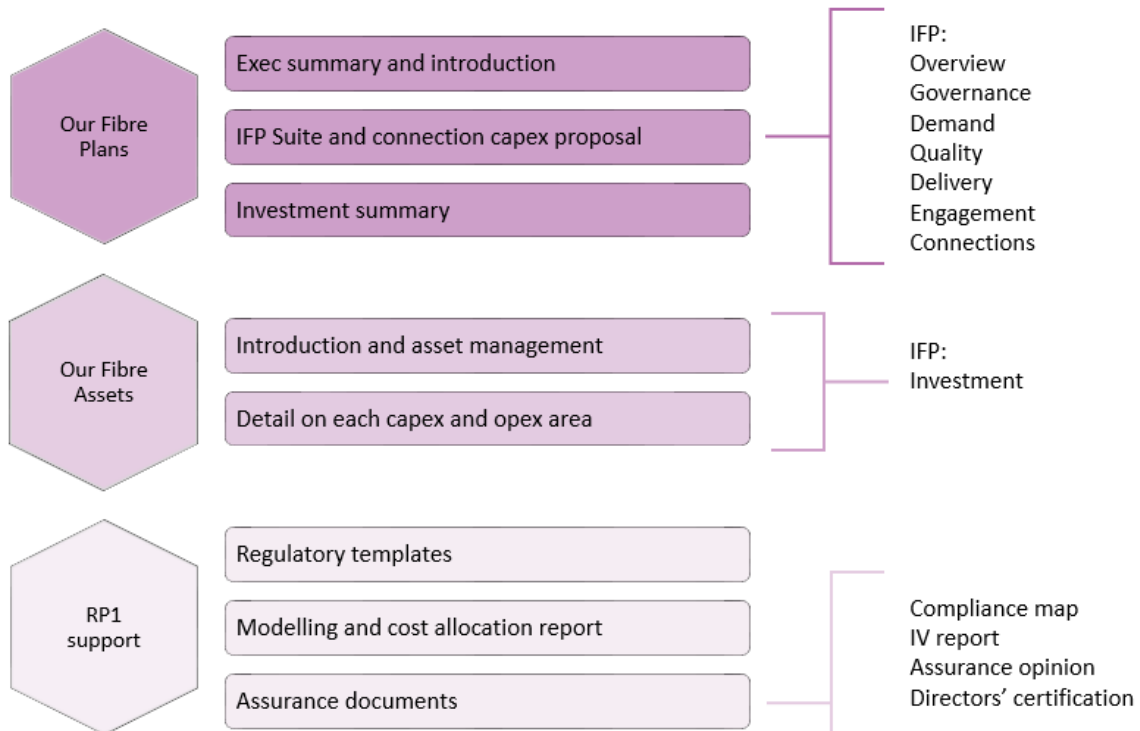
Our Fibre Plans

Exec summary and introduction

IFP Suite and connection capex proposal

Investment summary

IFP:
Overview
Governance
Demand
Quality
Delivery
Engagement
Connections

Our Fibre Assets

Introduction and asset management

Detail on each capex and opex area

IFP:
Investment

RP1 support

Regulatory templates

Modelling and cost allocation report

Assurance documents

Compliance map
IV report
Assurance opinion
Directors' certification